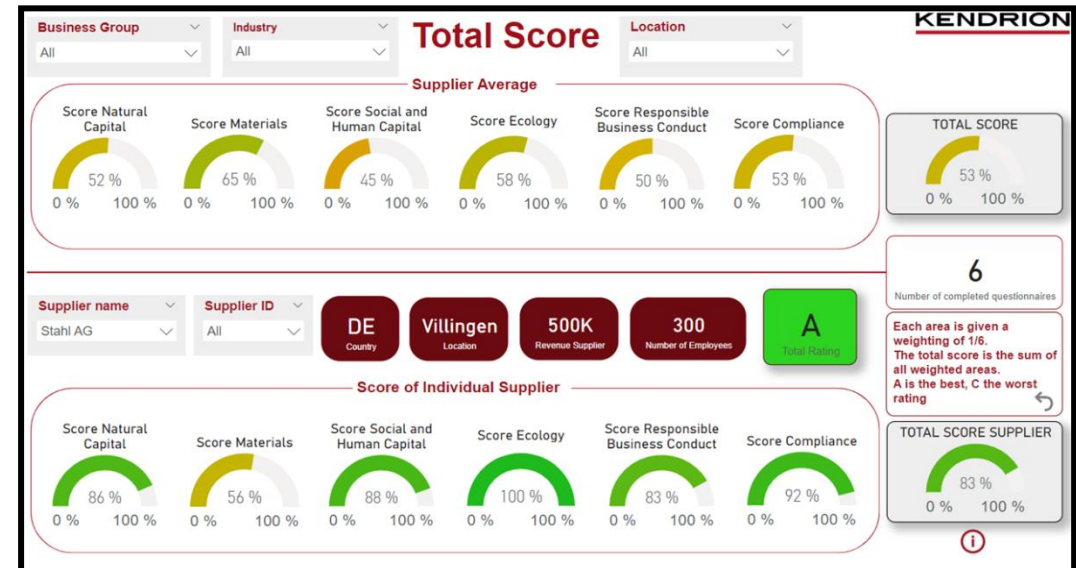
Business Group
All

Industry
All

Total Score

Location
All

KENDRION

Supplier Average

Score Natural Capital
52 %
0 % 100 %

Score Materials
65 %
0 % 100 %

Score Social and Human Capital
45 %
0 % 100 %

Score Ecology
58 %
0 % 100 %

Score Responsible Business Conduct
50 %
0 % 100 %

Score Compliance
53 %
0 % 100 %

TOTAL SCORE
53 %
0 % 100 %

6
Number of completed questionnaires

Supplier name
Stahl AG

Supplier ID
All

DE
Country

Villingen
Location

500K
Revenue Supplier

300
Number of Employees

A
Total Rating

Each area is given a weighting of 1/6.
The total score is the sum of all weighted areas.
A is the best, C the worst rating

Score of Individual Supplier

Score Natural Capital
86 %
0 % 100 %

Score Materials
56 %
0 % 100 %

Score Social and Human Capital
88 %
0 % 100 %

Score Ecology
100 %
0 % 100 %

Score Responsible Business Conduct
83 %
0 % 100 %

Score Compliance
92 %
0 % 100 %

TOTAL SCORE SUPPLIER
83 %
0 % 100 %